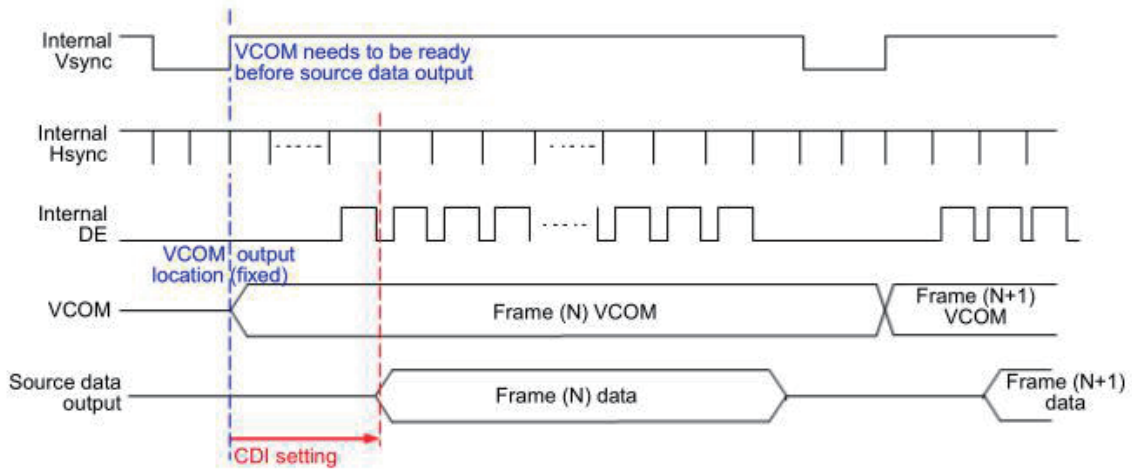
Internal Vsync

VCOM needs to be ready before source data output

Internal Hsync

Internal DE

VCOM output location (fixed)

VCOM

Frame (N) VCOM

Frame (N+1) VCOM

Source data output

Frame (N) data

Frame (N+1) data

CDI setting